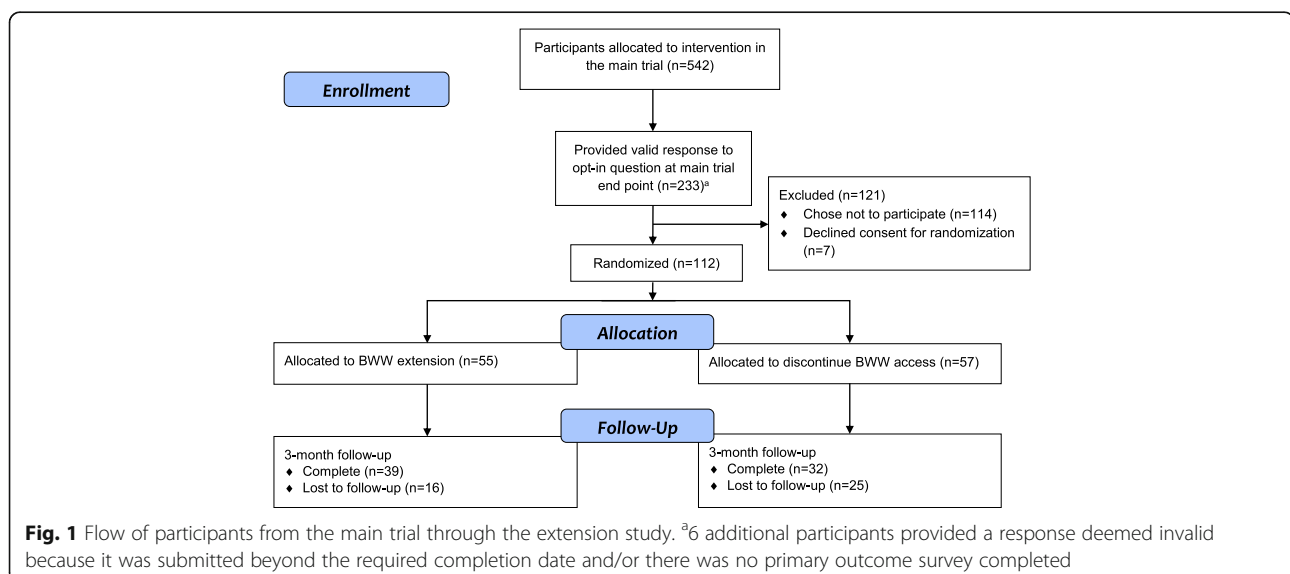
Participants allocated to intervention in the main trial (n=542)

Enrollment

Provided valid response to opt-in question at main trial end point (n=233)$^{a}$

Excluded (n=121)
♦ Chose not to participate (n=114)
♦ Declined consent for randomization (n=7)

Randomized (n=112)

Allocation

Allocated to BWW extension (n=55)

Allocated to discontinue BWW access (n=57)

Follow-Up

3-month follow-up
♦ Complete (n=39)
♦ Lost to follow-up (n=16)

3-month follow-up
♦ Complete (n=32)
♦ Lost to follow-up (n=25)

**Fig. 1** Flow of participants from the main trial through the extension study. $^{a}$6 additional participants provided a response deemed invalid because it was submitted beyond the required completion date and/or there was no primary outcome survey completed